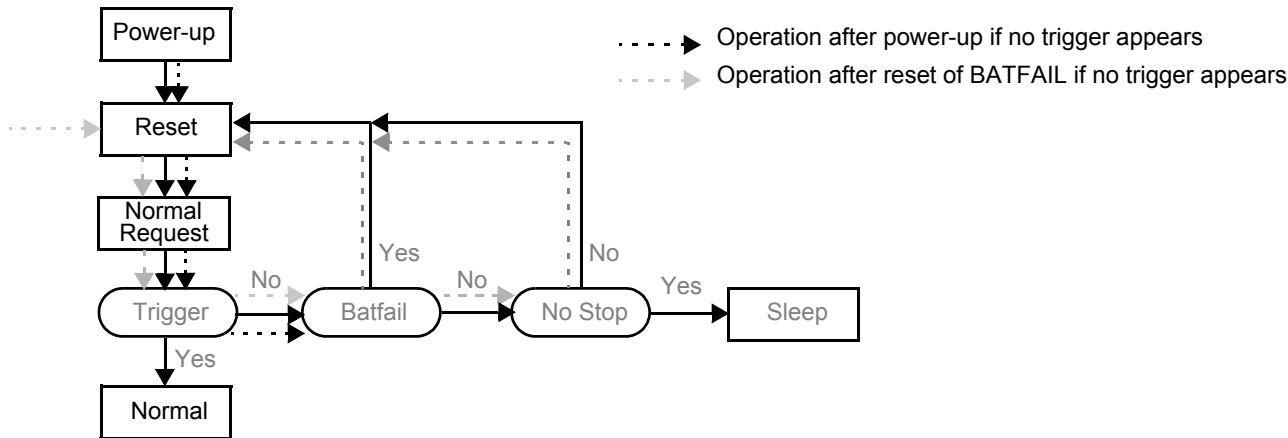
Power-up

Operation after power-up if no trigger appears

Operation after reset of BATFAIL if no trigger appears

Reset

Normal Request

Yes

No

No

No

Yes

Trigger

Batfail

No Stop

Sleep

Yes

Normal